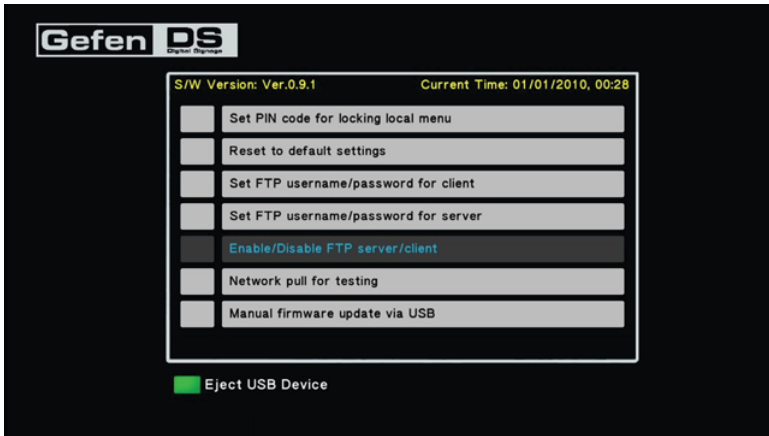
Gefen DS
Digital Signage

S/W Version: Ver.0.9.1
Current Time: 01/01/2010, 00:28

Set PIN code for locking local menu
Reset to default settings
Set FTP username/password for client
Set FTP username/password for server
Enable/Disable FTP server/client
Network pull for testing
Manual firmware update via USB

Eject USB Device